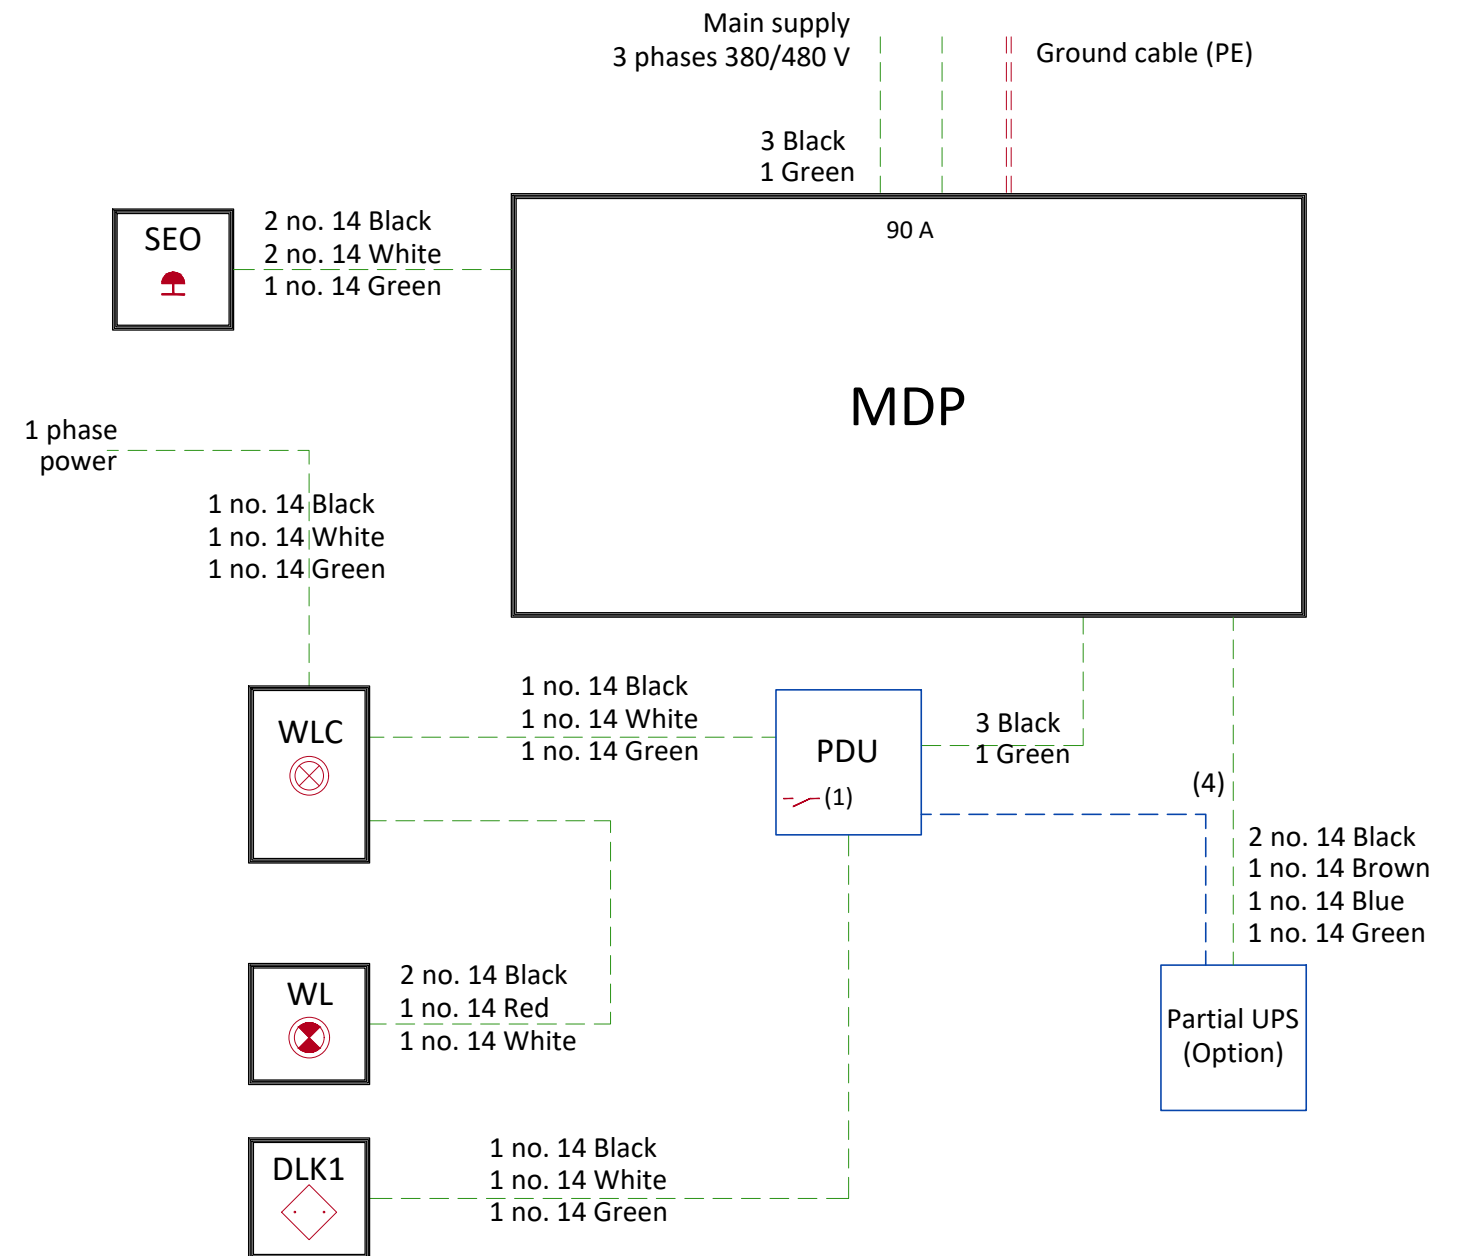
Main supply
3 phases 380/480 V

Ground cable (PE)

3 Black
1 Green

SEO

2 no. 14 Black
2 no. 14 White
1 no. 14 Green

90 A

MDP

1 phase
power

1 no. 14 Black
1 no. 14 White
1 no. 14 Green

WLC

1 no. 14 Black
1 no. 14 White
1 no. 14 Green

PDU

(1)

3 Black
1 Green

(4)

2 no. 14 Black
1 no. 14 Brown
1 no. 14 Blue
1 no. 14 Green

WL

2 no. 14 Black
1 no. 14 Red
1 no. 14 White

Partial UPS
(Option)

DLK1

1 no. 14 Black
1 no. 14 White
1 no. 14 Green